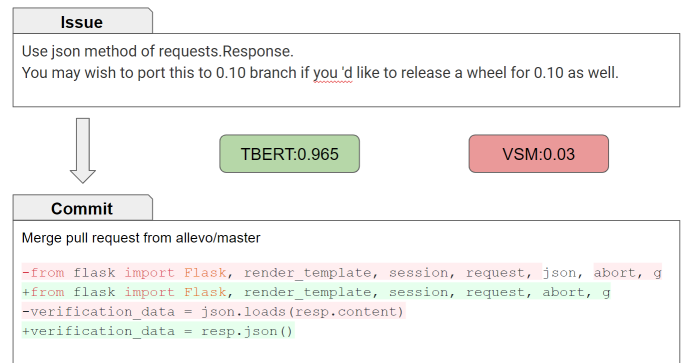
Issue

Use json method of requests.Response.
You may wish to port this to 0.10 branch if you 'd like to release a wheel for 0.10 as well.

TBERT:0.965

VSM:0.03

Commit

Merge pull request from allevo/master

-from flask import Flask, render_template, session, request, json, abort, g
+from flask import Flask, render_template, session, request, abort, g
-verification_data = json.loads(resp.content)
+verification_data = resp.json()